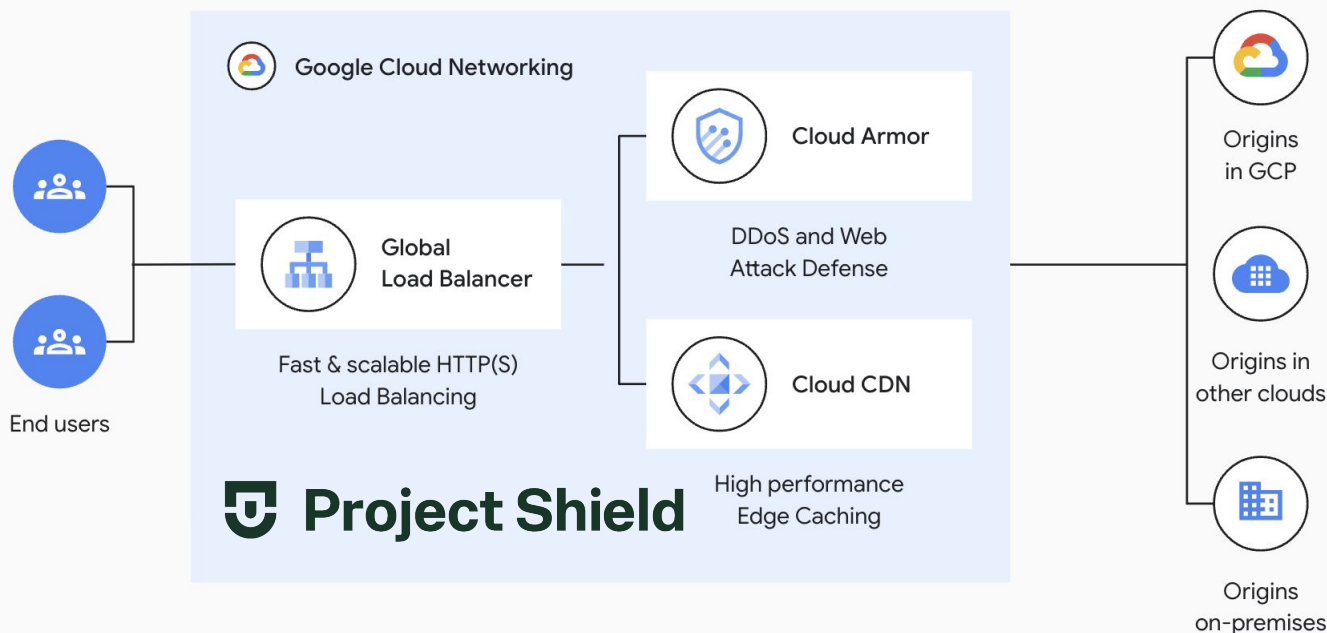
Google Cloud Networking

Cloud Armor

DDoS and Web Attack Defense

Global Load Balancer

Fast & scalable HTTP(S) Load Balancing

Cloud CDN

High performance Edge Caching

Project Shield

End users

Origins in GCP

Origins in other clouds

Origins on-premises